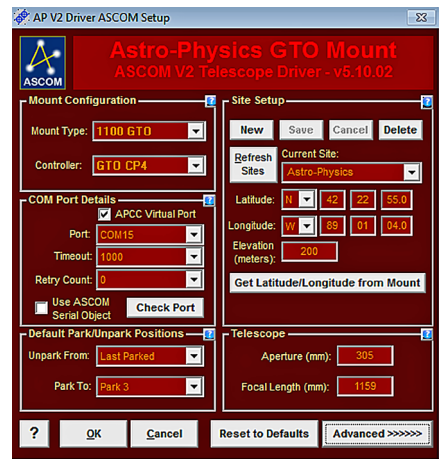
AP V2 Driver ASCOM Setup

ASCOM

Astro-Physics GTO Mount
ASCOM V2 Telescope Driver - v5.10.02

Mount Configuration
?
Mount Type: 1100 GTO
Controller: GTO CP4

COM Port Details
?
APCC Virtual Port
Port: COM15
Timeout: 1000
Retry Count: 0
Use ASCOM Serial Object
Check Port

Default Park/Unpark Positions
?
Unpark From: Last Parked
Park To: Park 3

Site Setup
?
New
Save
Cancel
Delete
Refresh Sites
Current Site:
Astro-Physics
Latitude: N 42 22 55.0
Longitude: W 89 01 04.0
Elevation (meters): 200
Get Latitude/Longitude from Mount

Telescope
?
Aperture (mm): 305
Focal Length (mm): 1159

?
OK
Cancel
Reset to Defaults
Advanced >>>>>>